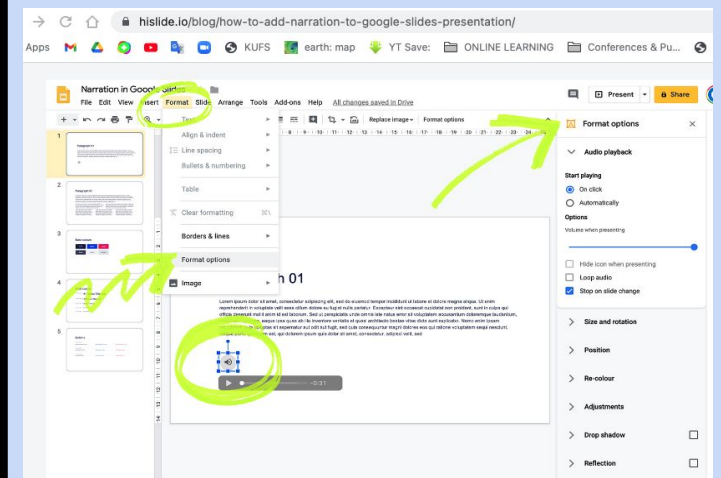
hislide.io/blog/how-to-add-narration-to-google-slides-presentation/

Apps KUFS earth: map YT Save: ONLINE LEARNING Conferences & Pu...

Narration in Google Slides
File Edit View Insert Format Slide Arrange Tools Add-ons Help All changes saved in Drive

Present Share

Replace image Format options

Text
Align & indent
Line spacing
Bullets & numbering
Table
Clear formatting
Borders & lines
Format options
Image

h 01

-0:31

Format options
Audio playback
Start playing
On click
Automatically
Options
Volume when presenting
Hide icon when presenting
Loop audio
Stop on slide change
Size and rotation
Position
Re-colour
Adjustments
Drop shadow
Reflection